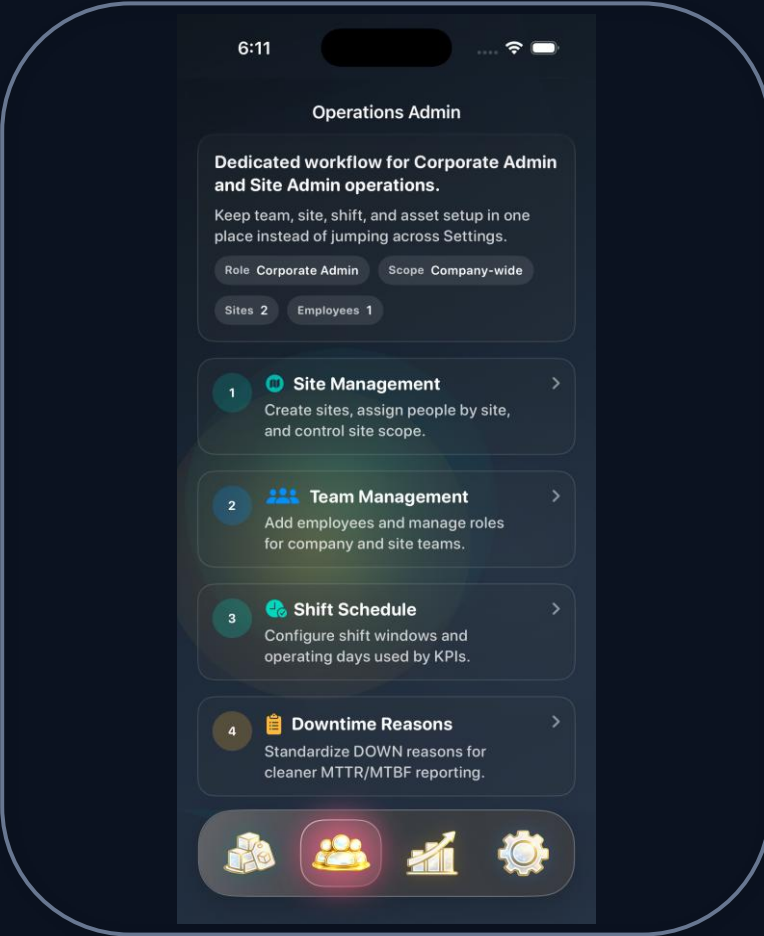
6:11

Operations Admin

Dedicated workflow for Corporate Admin and Site Admin operations.

Keep team, site, shift, and asset setup in one place instead of jumping across Settings.

Role Corporate Admin
Scope Company-wide
Sites 2
Employees 1

1
Site Management
Create sites, assign people by site, and control site scope.

2
Team Management
Add employees and manage roles for company and site teams.

3
Shift Schedule
Configure shift windows and operating days used by KPIs.

4
Downtime Reasons
Standardize DOWN reasons for cleaner MTTR/MTBF reporting.